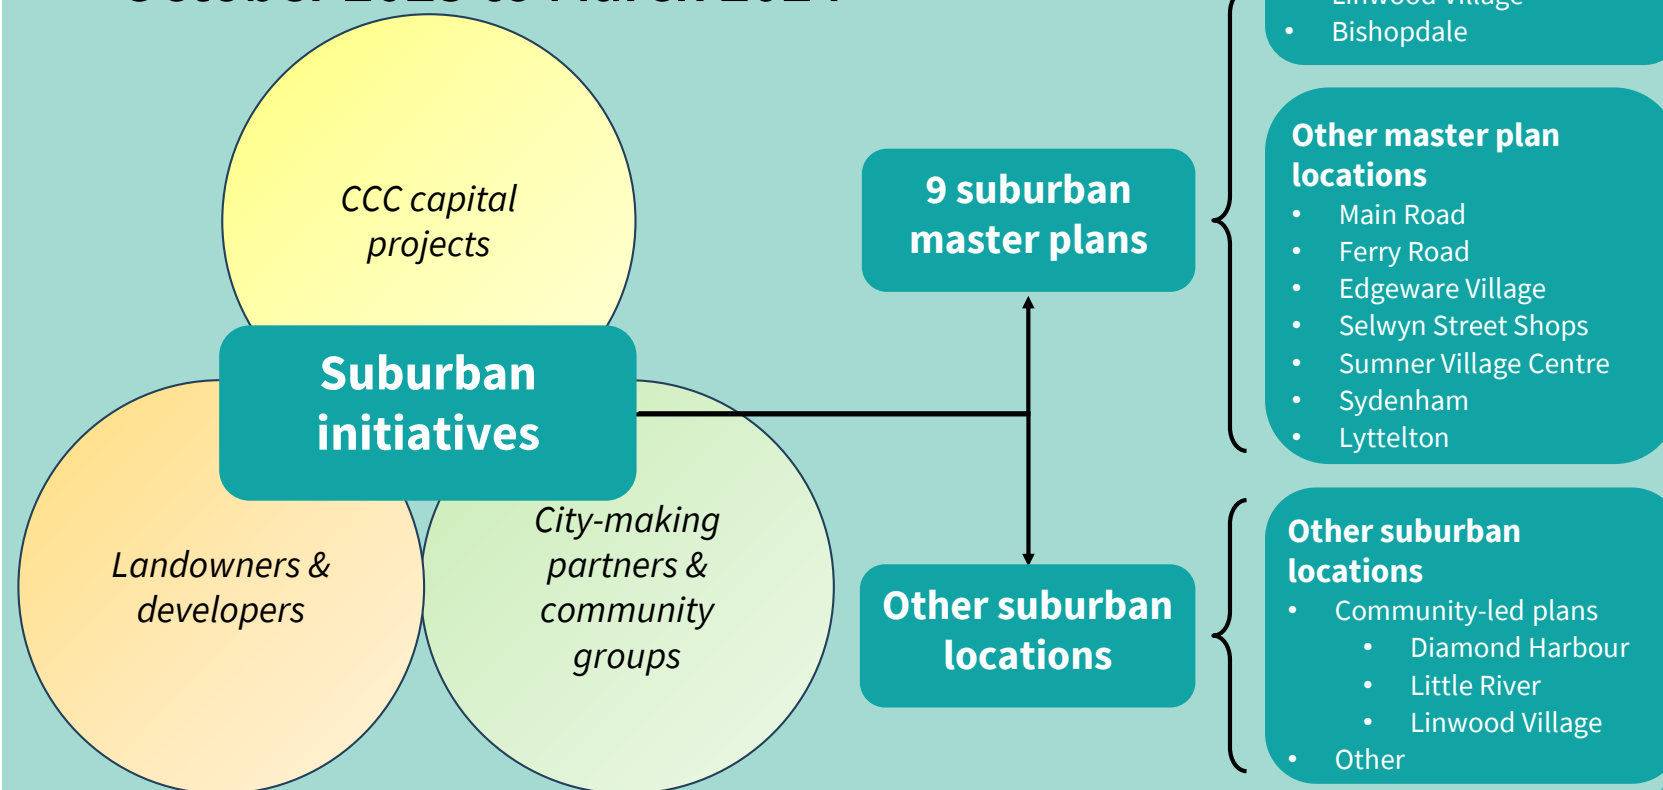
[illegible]

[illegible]
- Bishopdale

CCC capital projects

Suburban initiatives

Landowners & developers

City-making partners & community groups

9 suburban master plans

Other suburban locations

Other master plan locations
- Main Road
- Ferry Road
- Edgeware Village
- Selwyn Street Shops
- Sumner Village Centre
- Sydenham
- Lyttelton

Other suburban locations
- Community-led plans
  - Diamond Harbour
  - Little River
  - Linwood Village
- Other